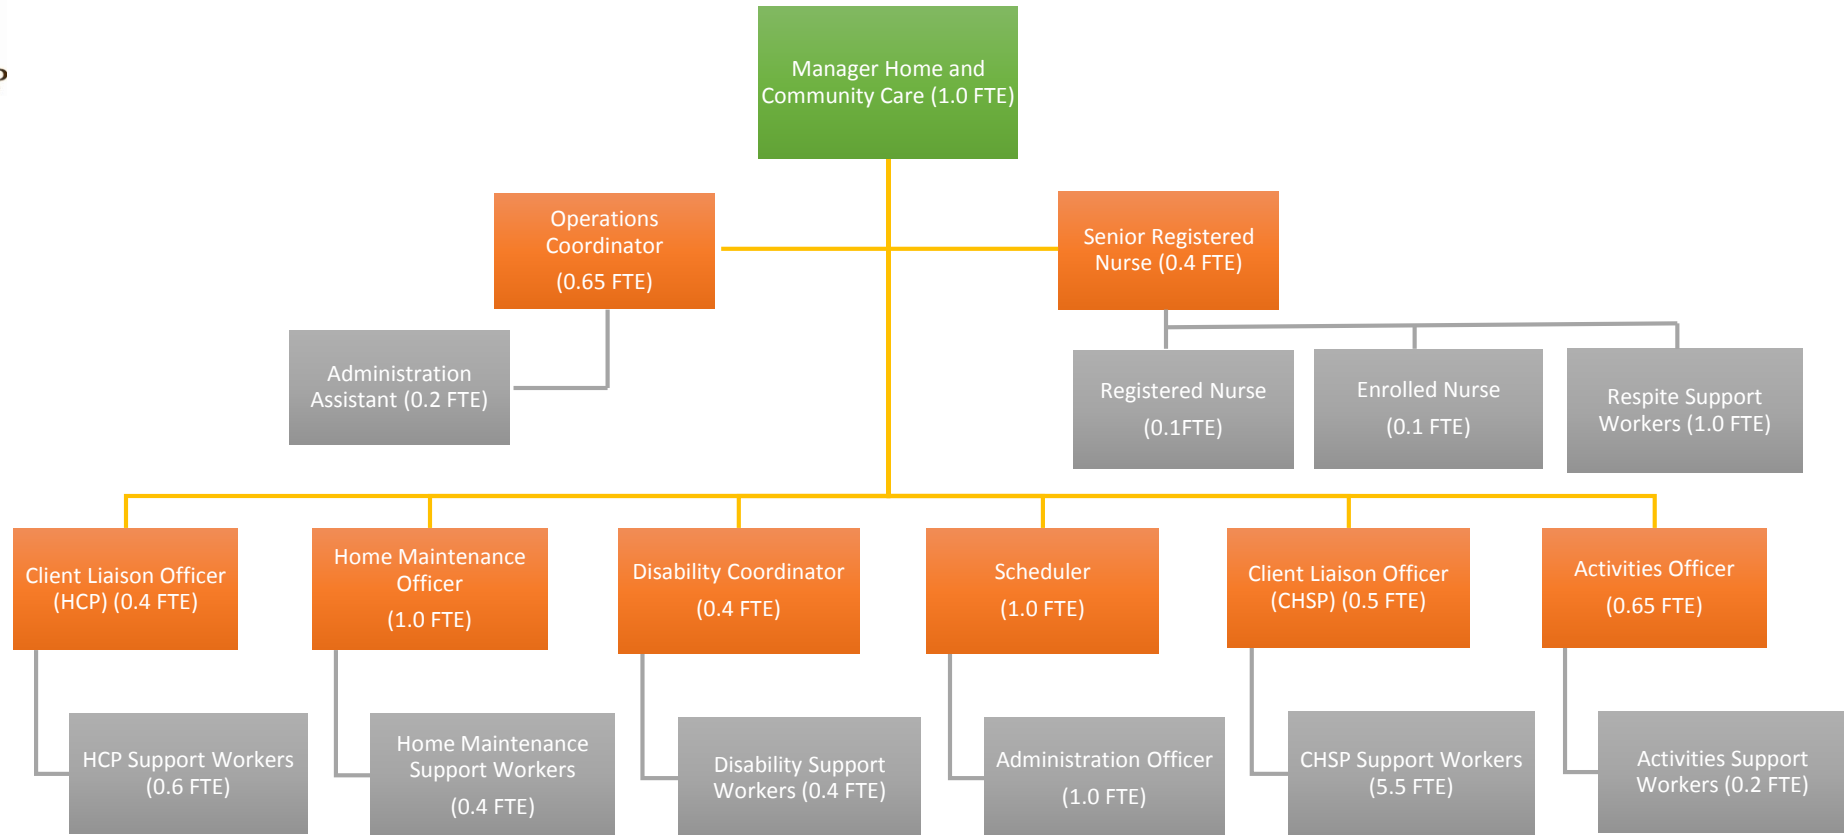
Manager Home and Community Care (1.0 FTE)

Operations Coordinator (0.65 FTE)

Senior Registered Nurse (0.4 FTE)

Administration Assistant (0.2 FTE)

Registered Nurse (0.1FTE)

Enrolled Nurse (0.1 FTE)

Respite Support Workers (1.0 FTE)

Client Liaison Officer (HCP) (0.4 FTE)

Home Maintenance Officer (1.0 FTE)

Disability Coordinator (0.4 FTE)

Scheduler (1.0 FTE)

Client Liaison Officer (CHSP) (0.5 FTE)

Activities Officer (0.65 FTE)

HCP Support Workers (0.6 FTE)

Home Maintenance Support Workers (0.4 FTE)

Disability Support Workers (0.4 FTE)

Administration Officer (1.0 FTE)

CHSP Support Workers (5.5 FTE)

Activities Support Workers (0.2 FTE)